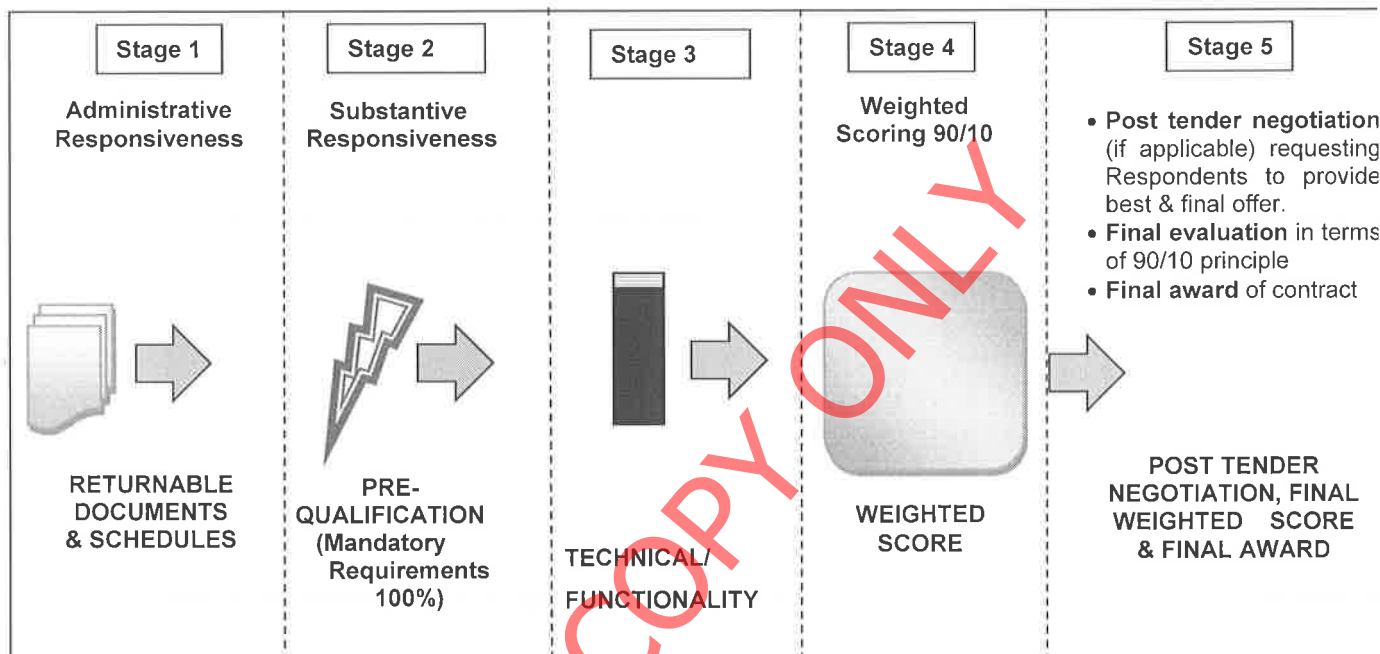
Stage 1

Administrative Responsiveness

RETURNABLE DOCUMENTS & SCHEDULES

Stage 2

Substantive Responsiveness

PRE-QUALIFICATION (Mandatory Requirements 100%)

Stage 3

TECHNICAL/ FUNCTIONALITY

Stage 4

Weighted Scoring 90/10

WEIGHTED SCORE

Stage 5

• **Post tender negotiation** (if applicable) requesting Respondents to provide best & final offer.
• **Final evaluation** in terms of 90/10 principle
• **Final award** of contract

POST TENDER NEGOTIATION, FINAL WEIGHTED SCORE & FINAL AWARD

COPY ONLY